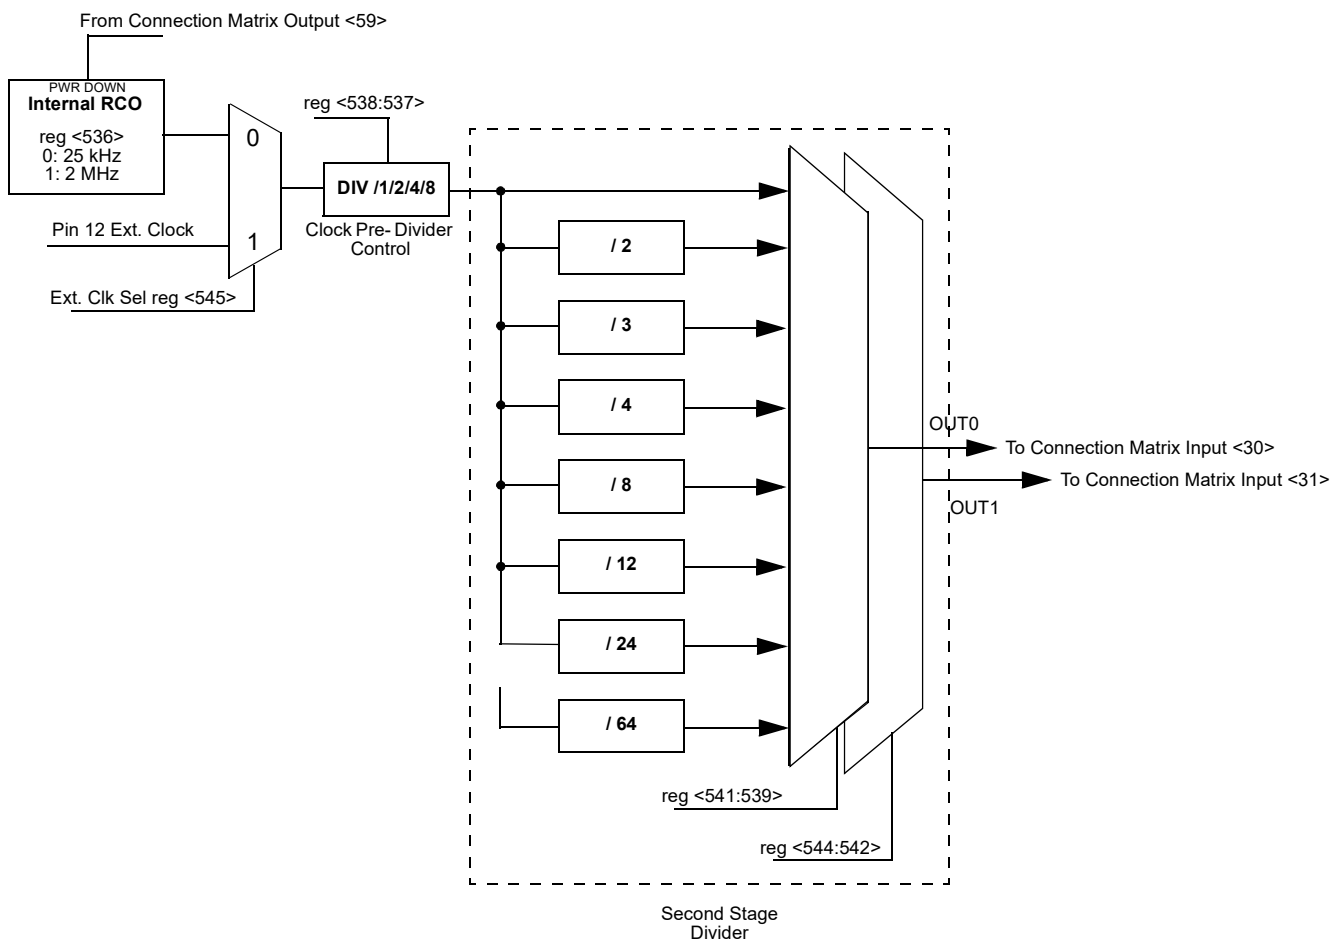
From Connection Matrix Output <59>

PWR DOWN
Internal RCO

reg <536>
0: 25 kHz
1: 2 MHz

0

1

Pin 12 Ext. Clock

Ext. Clk Sel reg <545>

reg <538:537>

DIV /1/2/4/8

Clock Pre- Divider Control

/ 2

/ 3

/ 4

/ 8

/ 12

/ 24

/ 64

OUT0

To Connection Matrix Input <30>

To Connection Matrix Input <31>

OUT1

reg <541:539>

reg <544:542>

Second Stage Divider